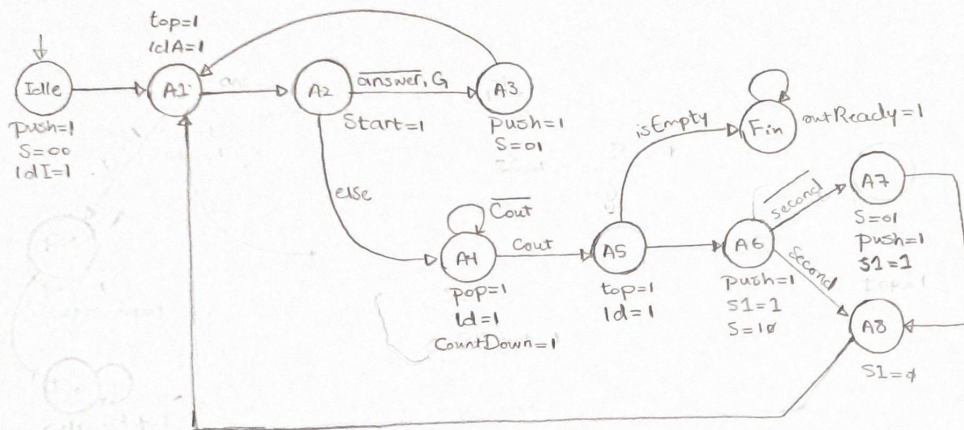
top=1
ldA=1

Idle
push=1
S=00
ldI=1

A1

A2
Start=1

$\overline{answer}$, G

A3
push=1
S=01

else

A4
$\overline{Cout}$
Cout
pop=1
ld=1
CountDown=1

A5
top=1
ld=1

isEmpty

Fin
outReady=1

A6
push=1
S1=1
S=10

$\overline{second}$

second

A7
S=01
push=1
S1=1

A8
S1=ϕ